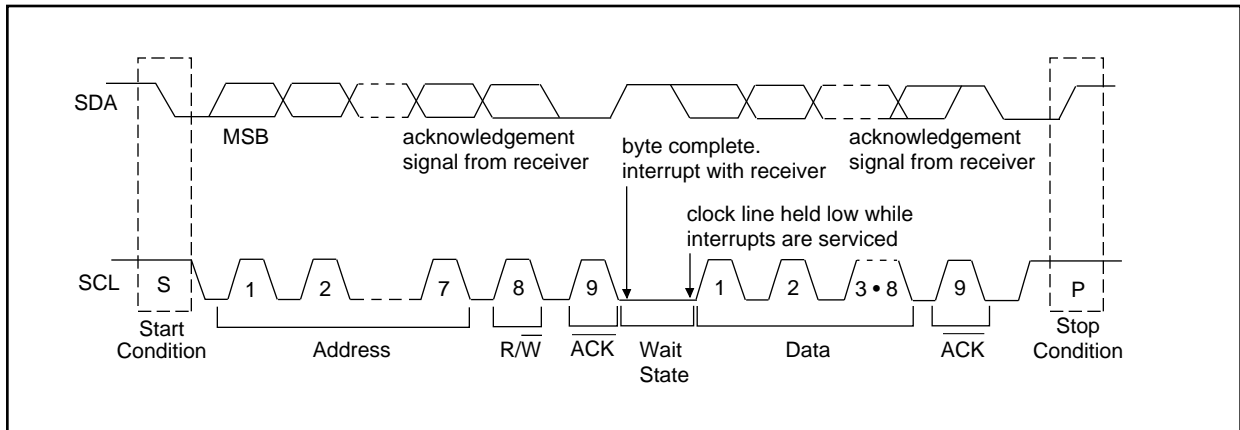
SDA

MSB

acknowledgement signal from receiver

byte complete. interrupt with receiver

acknowledgement signal from receiver

clock line held low while interrupts are serviced

SCL

S

1

2

7

8

9

1

2

3 • 8

9

P

Start Condition

Address

R/$\overline{W}$

$\overline{ACK}$

Wait State

Data

$\overline{ACK}$

Stop Condition